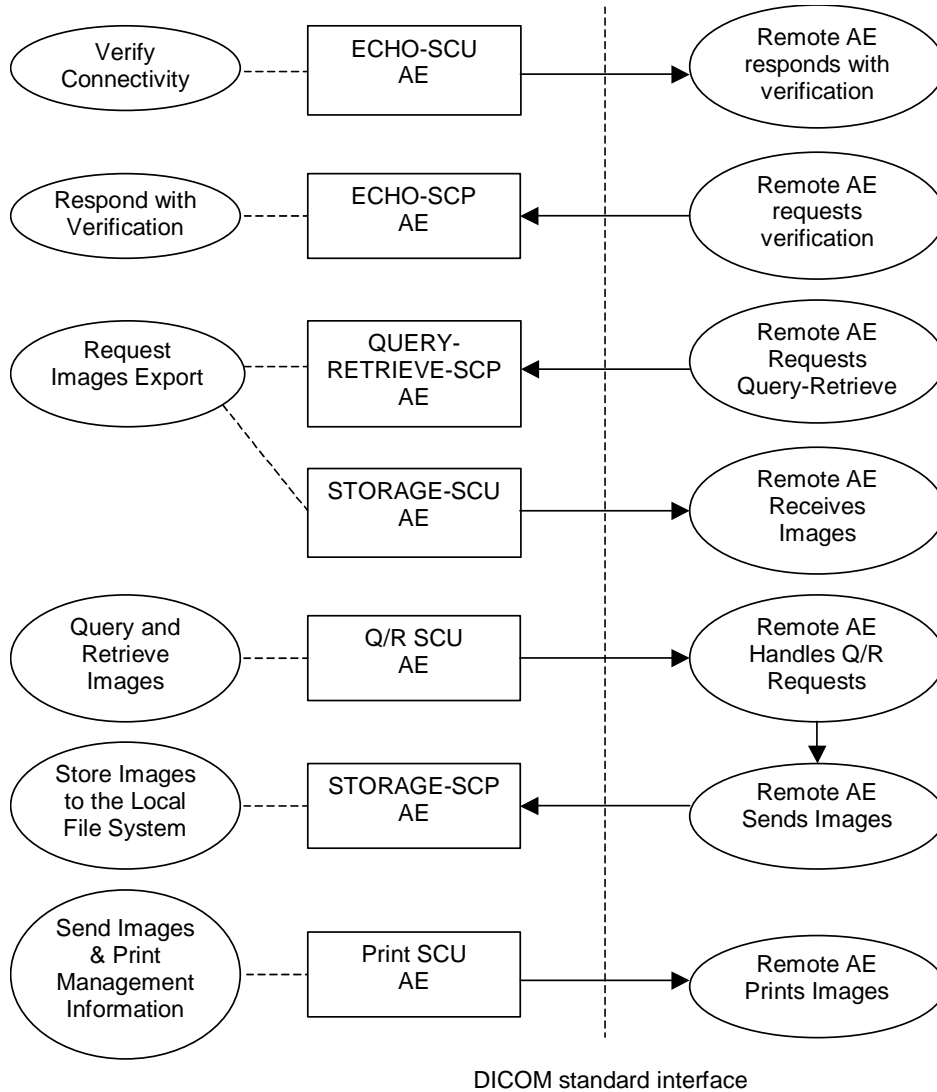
Verify Connectivity

ECHO-SCU AE

Remote AE responds with verification

Respond with Verification

ECHO-SCP AE

Remote AE requests verification

Request Images Export

QUERY-RETRIEVE-SCP AE

Remote AE Requests Query-Retrieve

STORAGE-SCU AE

Remote AE Receives Images

Query and Retrieve Images

Q/R SCU AE

Remote AE Handles Q/R Requests

Store Images to the Local File System

STORAGE-SCP AE

Remote AE Sends Images

Send Images & Print Management Information

Print SCU AE

Remote AE Prints Images

DICOM standard interface